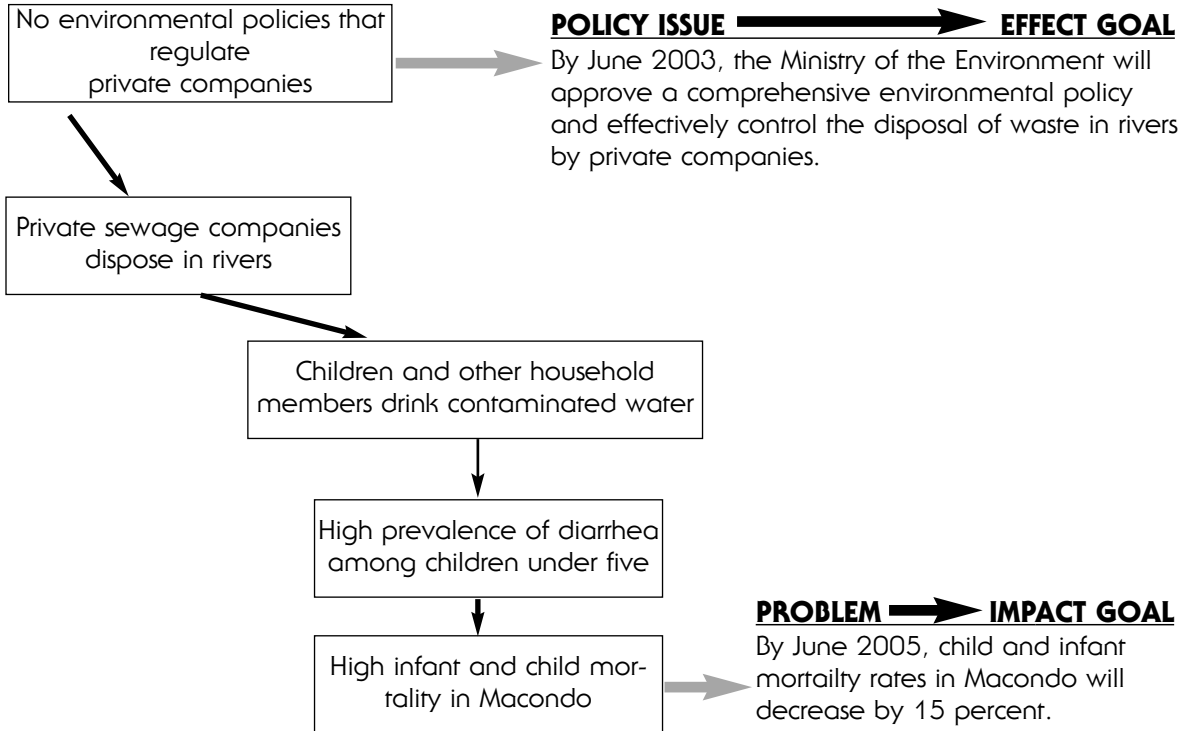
No environmental policies that regulate private companies

POLICY ISSUE EFFECT GOAL

By June 2003, the Ministry of the Environment will approve a comprehensive environmental policy and effectively control the disposal of waste in rivers by private companies.

Private sewage companies dispose in rivers

Children and other household members drink contaminated water

High prevalence of diarrhea among children under five

PROBLEM IMPACT GOAL

By June 2005, child and infant mortailty rates in Macondo will decrease by 15 percent.

High infant and child mortality in Macondo